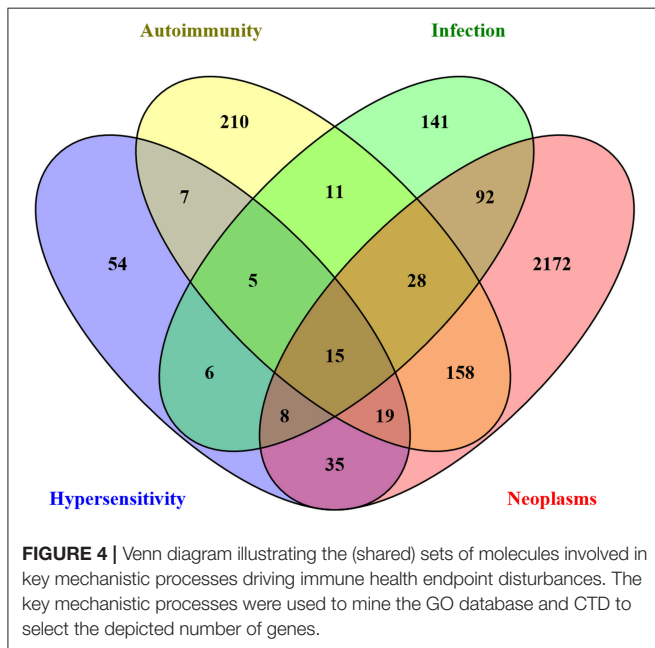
Autoimmunity

Infection

210

141

7

11

92

54

2172

5

28

15

6

158

8

19

35

Hypersensitivity

Neoplasms

**FIGURE 4 |** Venn diagram illustrating the (shared) sets of molecules involved in key mechanistic processes driving immune health endpoint disturbances. The key mechanistic processes were used to mine the GO database and CTD to select the depicted number of genes.